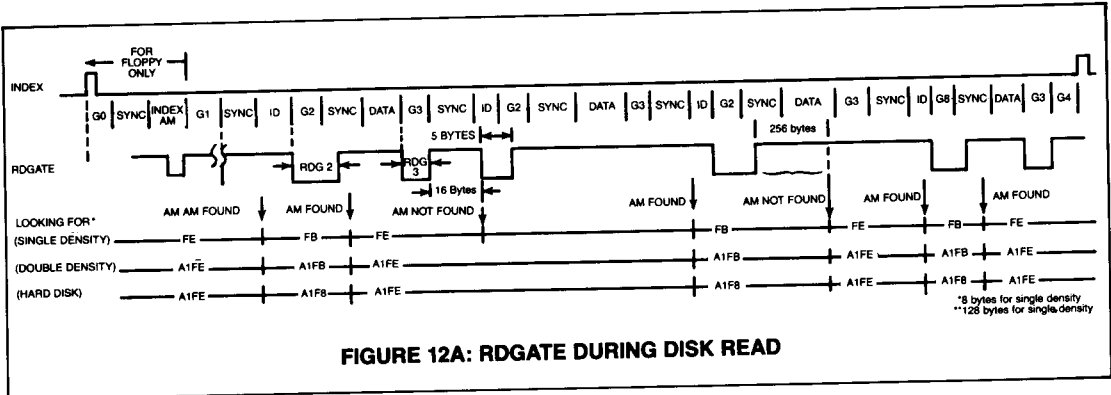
FOR FLOPPY ONLY

INDEX

G0 | SYNC | INDEX AM | G1 | SYNC | ID | G2 | SYNC | DATA | G3 | SYNC | ID | G2 | SYNC | DATA | G3 | SYNC | ID | G2 | SYNC | DATA | G3 | SYNC | ID | G8 | SYNC | DATA | G3 | G4

5 BYTES

256 bytes

RDGATE

RDG 2

RDG 3

16 Bytes

AM AM FOUND

AM FOUND

AM NOT FOUND

AM FOUND

AM NOT FOUND

AM FOUND

AM FOUND

LOOKING FOR*

(SINGLE DENSITY) — FE — FB — FE — FB — FE — FB — FE —

(DOUBLE DENSITY) — A1FE — A1FB — A1FE — A1FB — A1FE — A1FB — A1FE —

(HARD DISK) — A1FE — A1F8 — A1FE — A1F8 — A1FE — A1F8 — A1FE —

*8 bytes for single density
**128 bytes for single density

FIGURE 12A: RDGATE DURING DISK READ